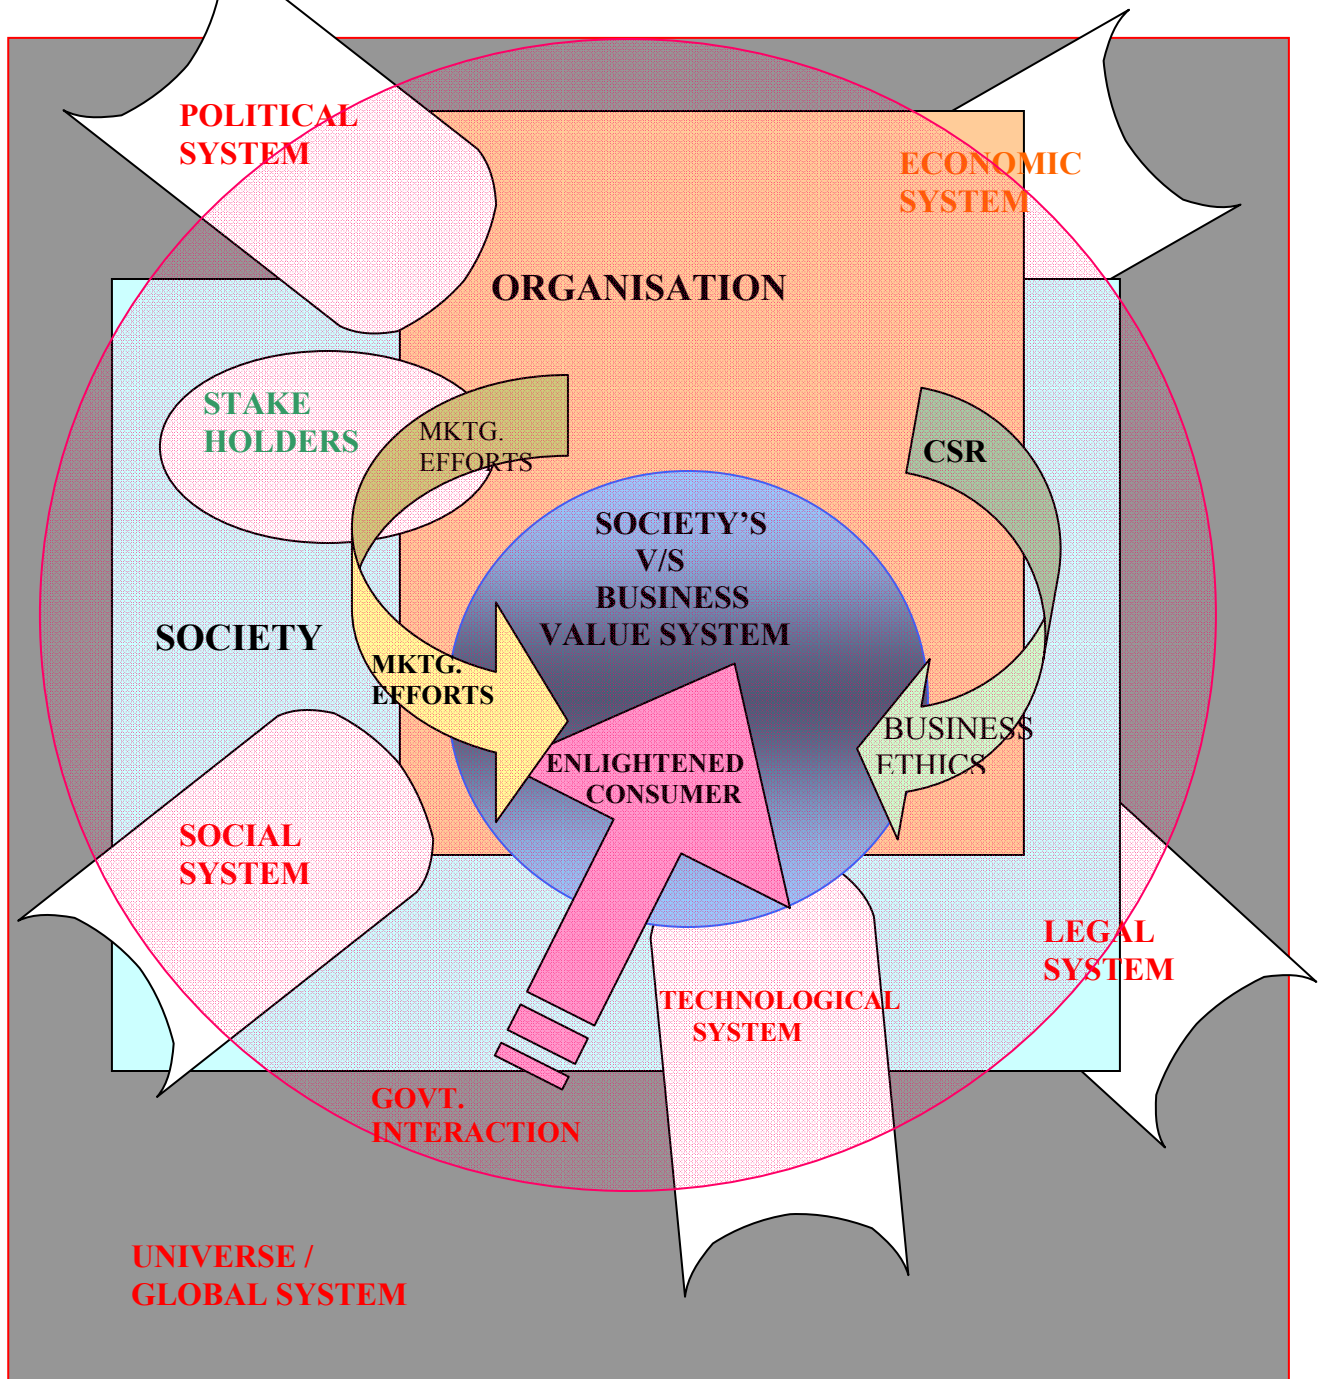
POLITICAL SYSTEM

ECONOMIC SYSTEM

ORGANISATION

STAKE HOLDERS

MKTG. EFFORTS

CSR

SOCIETY'S V/S BUSINESS VALUE SYSTEM

SOCIETY

MKTG. EFFORTS

BUSINESS ETHICS

ENLIGHTENED CONSUMER

SOCIAL SYSTEM

LEGAL SYSTEM

TECHNOLOGICAL SYSTEM

GOVT. INTERACTION

UNIVERSE / GLOBAL SYSTEM